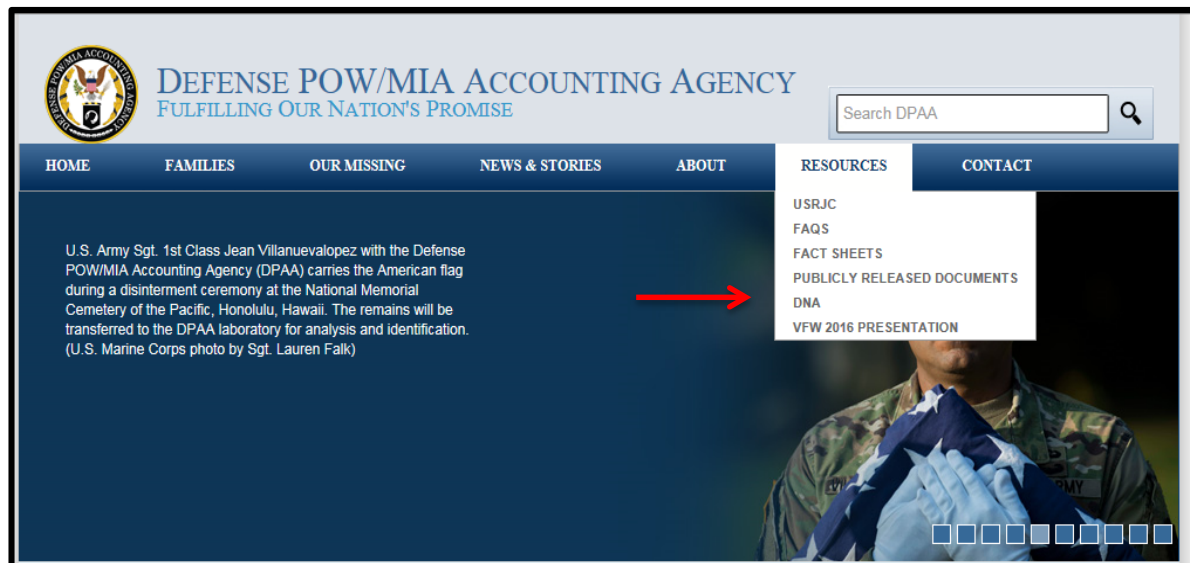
DEFENSE POW/MIA ACCOUNTING AGENCY
FULFILLING OUR NATION'S PROMISE

Search DPAA

HOME FAMILIES OUR MISSING NEWS & STORIES ABOUT RESOURCES CONTACT

USRJC
FAQS
FACT SHEETS
PUBLICLY RELEASED DOCUMENTS
DNA
VFW 2016 PRESENTATION

U.S. Army Sgt. 1st Class Jean Villanuevalopez with the Defense POW/MIA Accounting Agency (DPAA) carries the American flag during a disinterment ceremony at the National Memorial Cemetery of the Pacific, Honolulu, Hawaii. The remains will be transferred to the DPAA laboratory for analysis and identification. (U.S. Marine Corps photo by Sgt. Lauren Falk)

ARMY